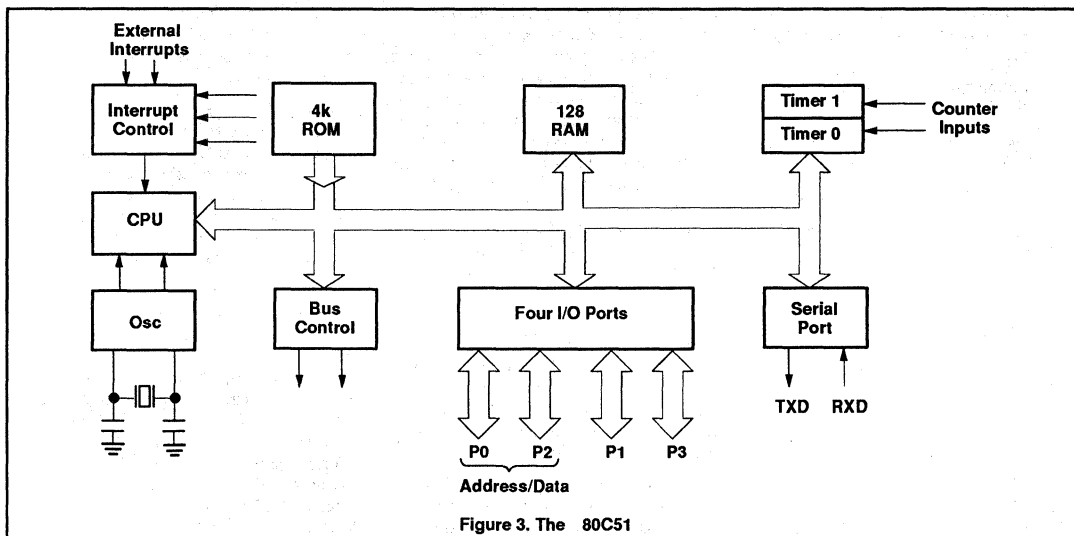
External Interrupts

Interrupt Control

4k ROM

128 RAM

Timer 1

Timer 0

Counter Inputs

CPU

Osc

Bus Control

Four I/O Ports

Serial Port

TXD

RXD

P0

P2

P1

P3

Address/Data

Figure 3. The 80C51